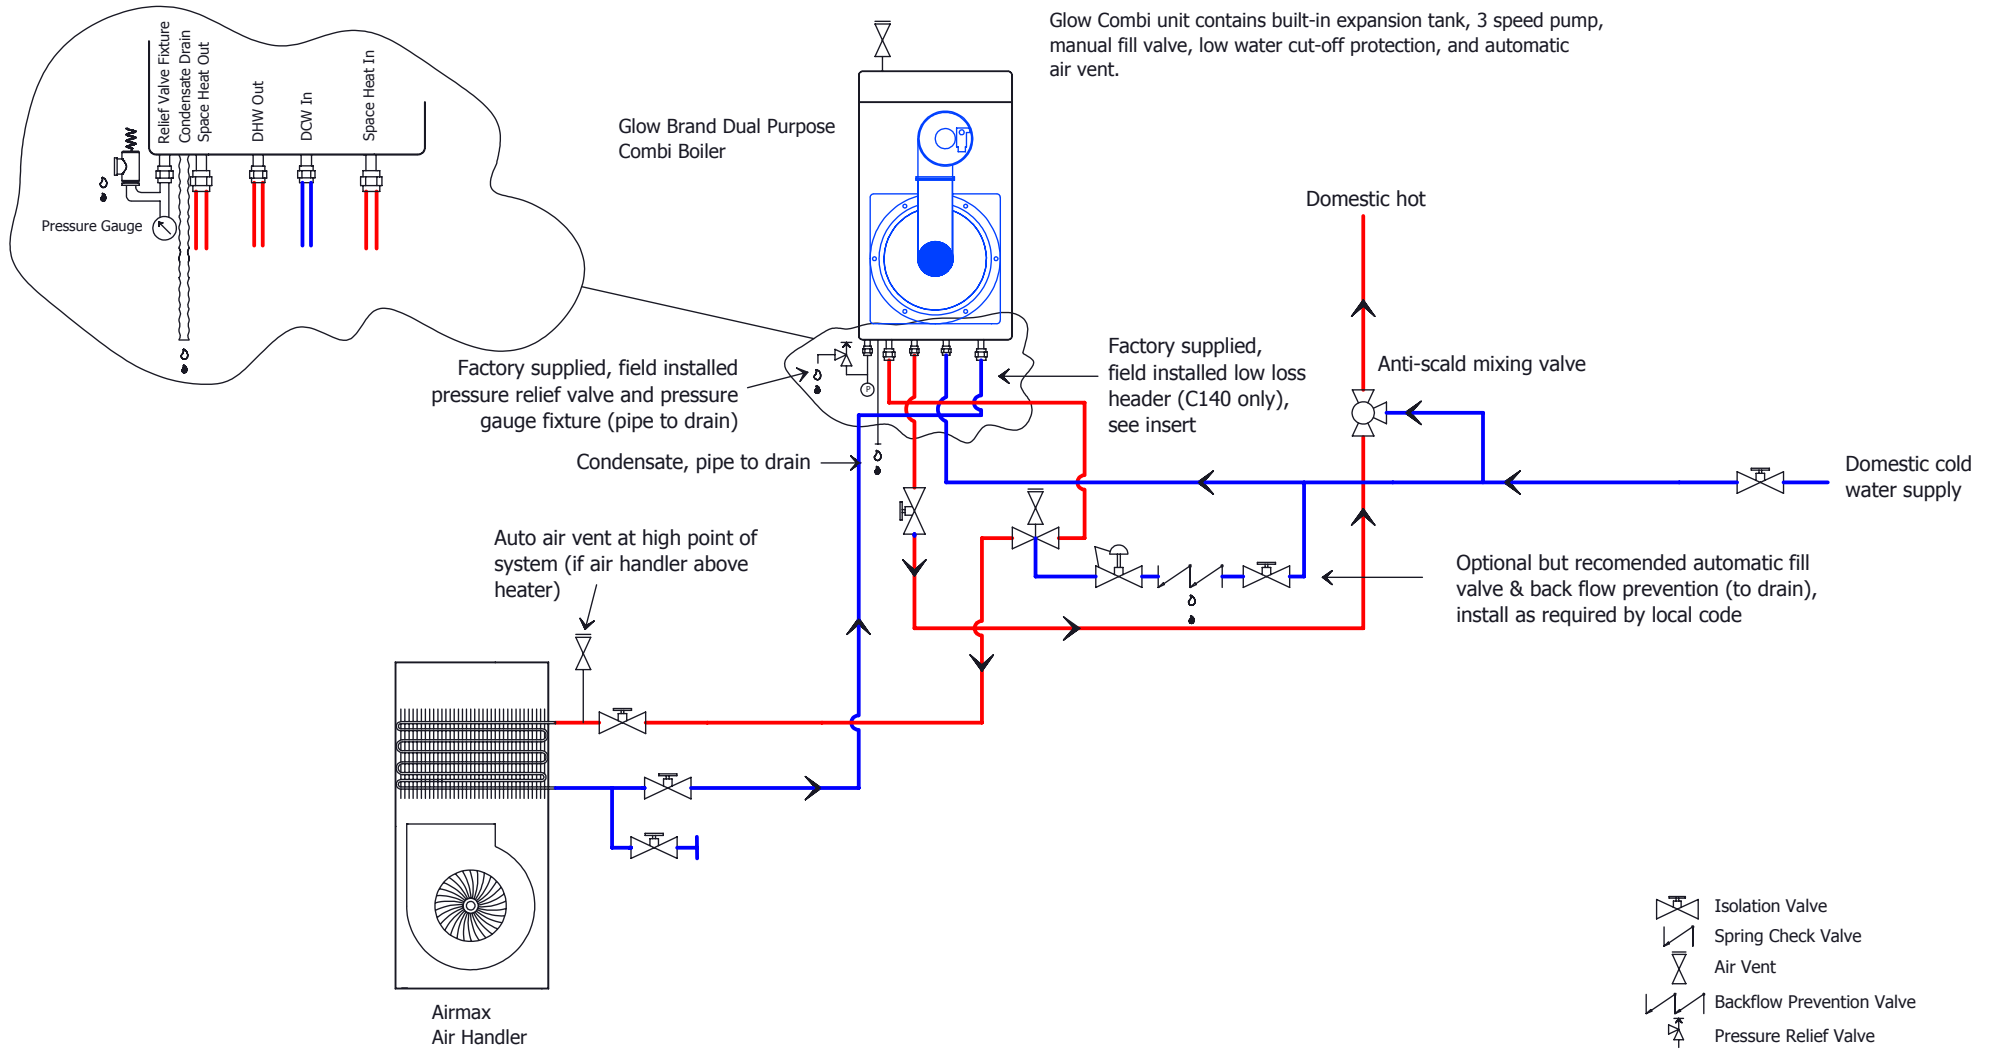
Relief Valve Fixture
Condensate Drain
Space Heat Out
DHW Out
DCW In
Space Heat In

Pressure Gauge

Glow Combi unit contains built-in expansion tank, 3 speed pump, manual fill valve, low water cut-off protection, and automatic air vent.

Glow Brand Dual Purpose Combi Boiler

Domestic hot

Factory supplied, field installed pressure relief valve and pressure gauge fixture (pipe to drain)

Factory supplied, field installed low loss header (C140 only), see insert

Anti-scald mixing valve

Condensate, pipe to drain

Domestic cold water supply

Auto air vent at high point of system (if air handler above heater)

Optional but recomended automatic fill valve & back flow prevention (to drain), install as required by local code

P

Airmax Air Handler

Isolation Valve
Spring Check Valve
Air Vent
Backflow Prevention Valve
Pressure Relief Valve